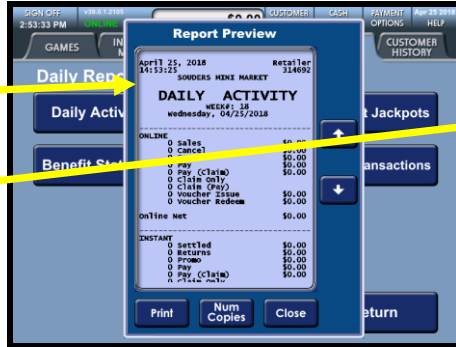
SIGN OFF
2:53:33 PM
ONLINE
v39.6.1.2105
\$0.00
CUSTOMER
CASH
PAYMENT OPTIONS
Apr 25 2018
HELP
GAMES
IN
M
CUSTOMER HISTORY
Daily Rep
Daily Activ
t Jackpots
Benefit Sta
ansactions
eturn

Report Preview

April 25, 2018 Retailer
14:53:25 314692
SOUDERS MINI MARKET

DAILY ACTIVITY
WEEK#: 18
Wednesday, 04/25/2018

ONLINE
| | | |
|---|---|---|
| 0 | Sales | \$0.00 |
| 0 | Cancel | \$0.00 |
| 0 | | \$0.00 |
| 0 | | \$0.00 |
| 0 | Pay | \$0.00 |
| 0 | Pay (Claim) | \$0.00 |
| 0 | Claim Only | \$0.00 |
| 0 | Claim (Pay) | \$0.00 |
| 0 | Voucher Issue | \$0.00 |
| 0 | Voucher Redeem | \$0.00 |

Online Net \$0.00

INSTANT
| | | |
|---|---|---|
| 0 | Settled | \$0.00 |
| 0 | Returns | \$0.00 |
| 0 | Promo | \$0.00 |
| 0 | Pay | \$0.00 |
| 0 | Pay (Claim) | \$0.00 |
| 0 | Claim Only | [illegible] |

Print
Num Copies
Close